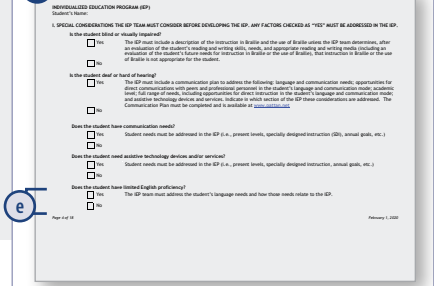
INDIVIDUALIZED EDUCATION PROGRAM (IEP)
Student's Name:

I. SPECIAL CONSIDERATIONS THE IEP TEAM MUST CONSIDER BEFORE DEVELOPING THE IEP. ANY FACTORS CHECKED AS "YES" MUST BE ADDRESSED IN THE IEP.

Is the student blind or visually impaired?

Yes The IEP must include a description of the instruction in Braille and the use of Braille unless the IEP team determines, after an evaluation of the student's reading and writing skills, needs, and appropriate reading and writing media (including an evaluation of the student's future needs for instruction in Braille or the use of Braille), that instruction in Braille or the use of Braille is not appropriate for the student.

No

Is the student deaf or hard of hearing?

Yes The IEP must include a communication plan to address the following: language and communication needs; opportunities for direct communications with peers and professional personnel in the student's language and communication mode; academic level; full range of needs, including opportunities for direct instruction in the student's language and communication mode; and assistive technology devices and services. Indicate in which section of the IEP these considerations are addressed. The Communication Plan must be completed and is available at www.pattan.net

No

Does the student have communication needs?

Yes Student needs must be addressed in the IEP (i.e., present levels, specially designed instruction (SDI), annual goals, etc.)

No

Does the student need assistive technology devices and/or services?

Yes Student needs must be addressed in the IEP (i.e., present levels, specially designed instruction, annual goals, etc.)

No

Does the student have limited English proficiency?

Yes The IEP team must address the student's language needs and how those needs relate to the IEP.

No

e

Page 4 of 18 February 1, 2020